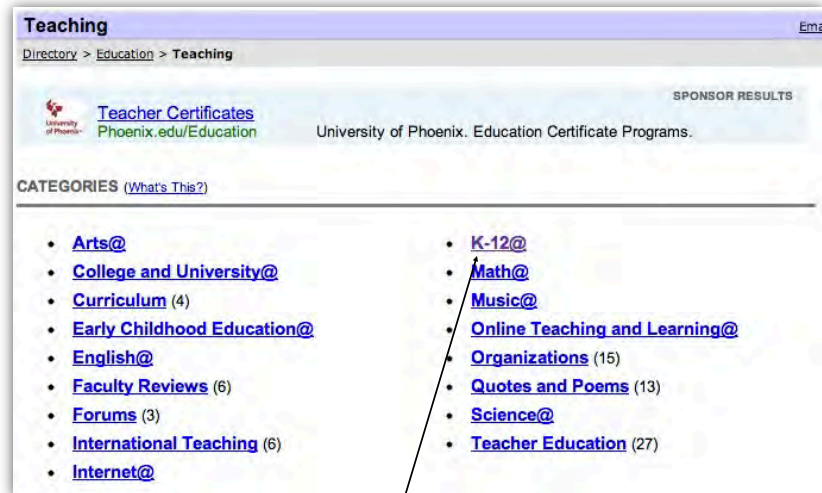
Teaching

Ema

Directory > Education > Teaching

University of Phoenix

Teacher Certificates
Phoenix.edu/Education

University of Phoenix. Education Certificate Programs.

SPONSOR RESULTS

CATEGORIES (What's This?)

- Arts@
- College and University@
- Curriculum (4)
- Early Childhood Education@
- English@
- Faculty Reviews (6)
- Forums (3)
- International Teaching (6)
- Internet@

- K-12@
- Math@
- Music@
- Online Teaching and Learning@
- Organizations (15)
- Quotes and Poems (13)
- Science@
- Teacher Education (27)